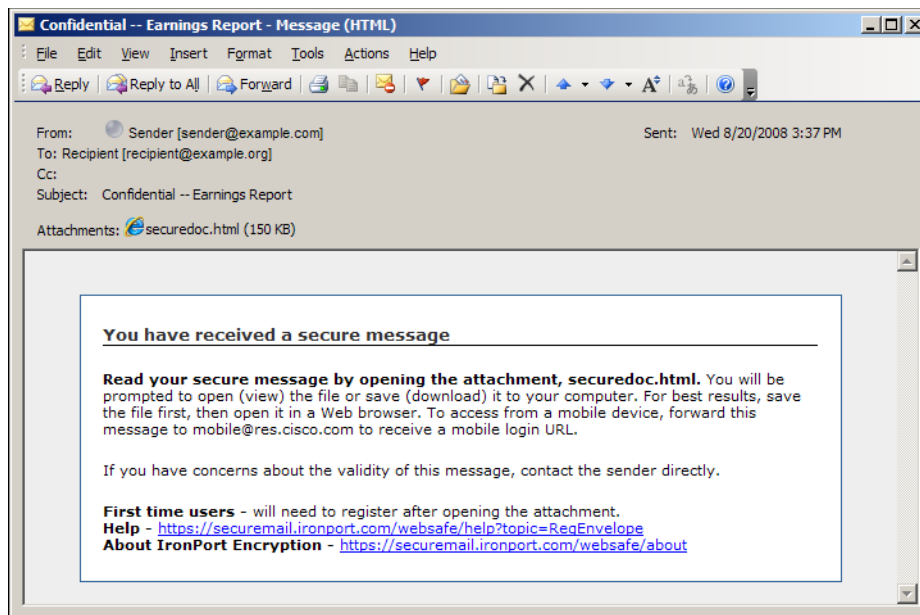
Confidential -- Earnings Report - Message (HTML)

File Edit View Insert Format Tools Actions Help

Reply Reply to All Forward

From: Sender [sender@example.com]
Sent: Wed 8/20/2008 3:37 PM
To: Recipient [recipient@example.org]
Cc:
Subject: Confidential -- Earnings Report

Attachments: securedoc.html (150 KB)

You have received a secure message

**Read your secure message by opening the attachment, securedoc.html.** You will be prompted to open (view) the file or save (download) it to your computer. For best results, save the file first, then open it in a Web browser. To access from a mobile device, forward this message to mobile@res.cisco.com to receive a mobile login URL.

If you have concerns about the validity of this message, contact the sender directly.

**First time users** - will need to register after opening the attachment.
**Help** - https://securemail.ironport.com/websafe/help?topic=RegEnvelope
**About IronPort Encryption** - https://securemail.ironport.com/websafe/about